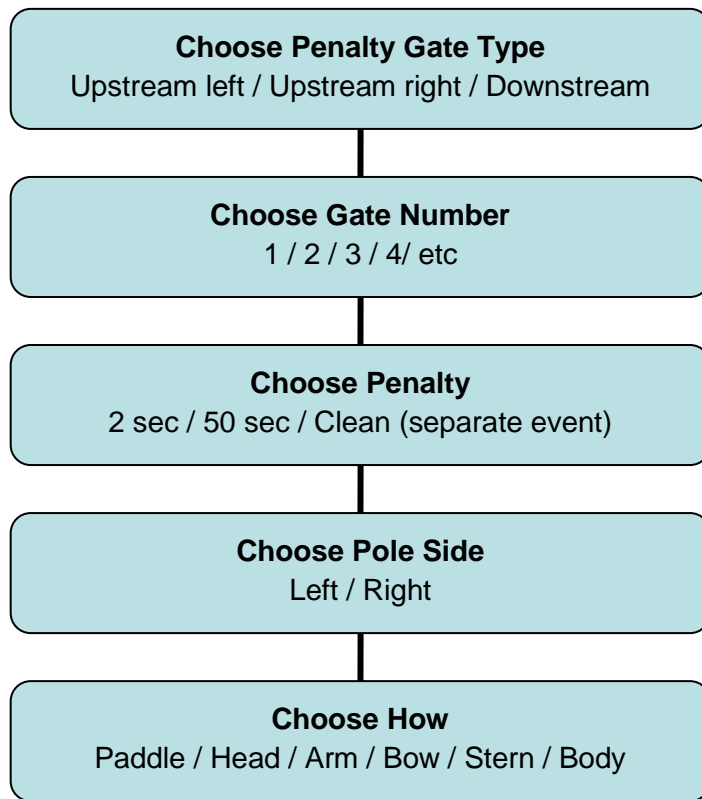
**Choose Penalty Gate Type**
Upstream left / Upstream right / Downstream

**Choose Gate Number**
1 / 2 / 3 / 4/ etc

**Choose Penalty**
2 sec / 50 sec / Clean (separate event)

**Choose Pole Side**
Left / Right

**Choose How**
Paddle / Head / Arm / Bow / Stern / Body